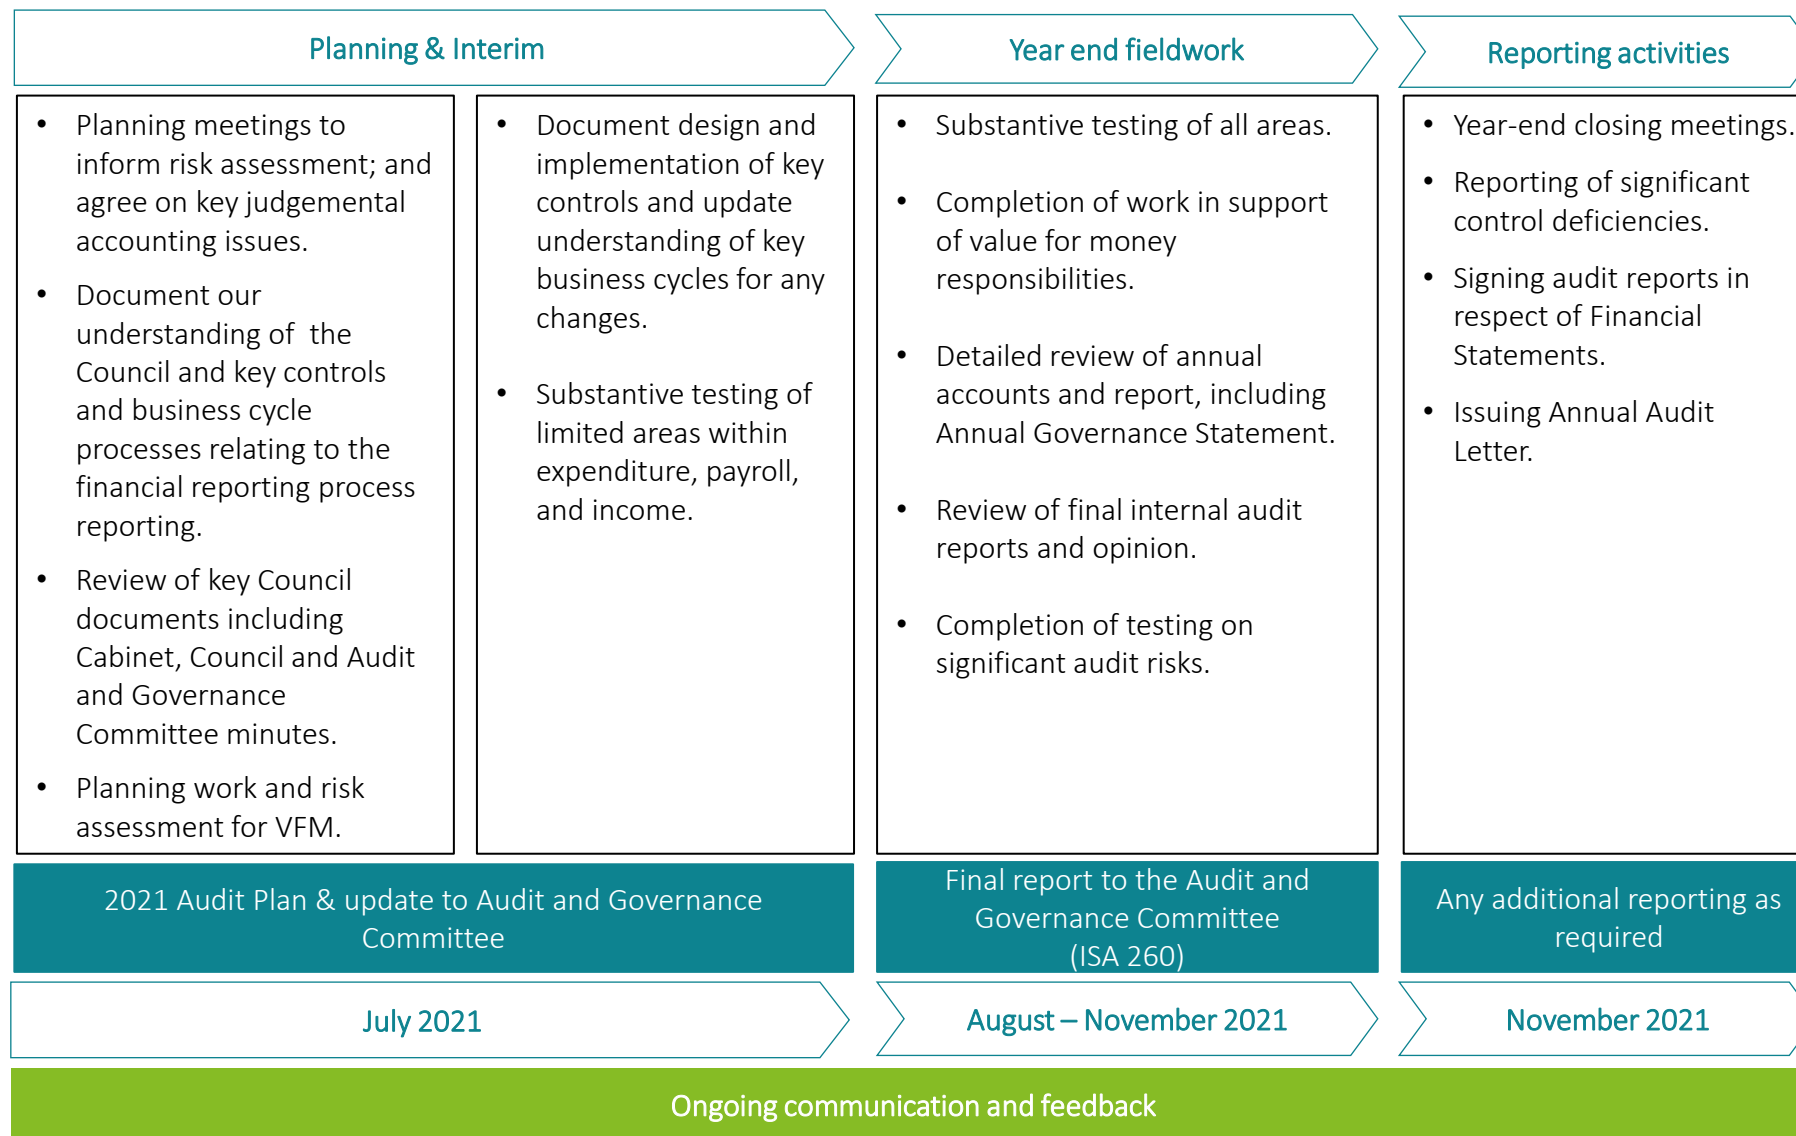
Planning & Interim

- Planning meetings to inform risk assessment; and agree on key judgemental accounting issues.
- Document our understanding of the Council and key controls and business cycle processes relating to the financial reporting process reporting.
- Review of key Council documents including Cabinet, Council and Audit and Governance Committee minutes.
- Planning work and risk assessment for VFM.

- Document design and implementation of key controls and update understanding of key business cycles for any changes.
- Substantive testing of limited areas within expenditure, payroll, and income.

2021 Audit Plan & update to Audit and Governance Committee

July 2021

Year end fieldwork

- Substantive testing of all areas.
- Completion of work in support of value for money responsibilities.
- Detailed review of annual accounts and report, including Annual Governance Statement.
- Review of final internal audit reports and opinion.
- Completion of testing on significant audit risks.

Final report to the Audit and Governance Committee (ISA 260)

August – November 2021

Reporting activities

- Year-end closing meetings.
- Reporting of significant control deficiencies.
- Signing audit reports in respect of Financial Statements.
- Issuing Annual Audit Letter.

Any additional reporting as required

November 2021

Ongoing communication and feedback